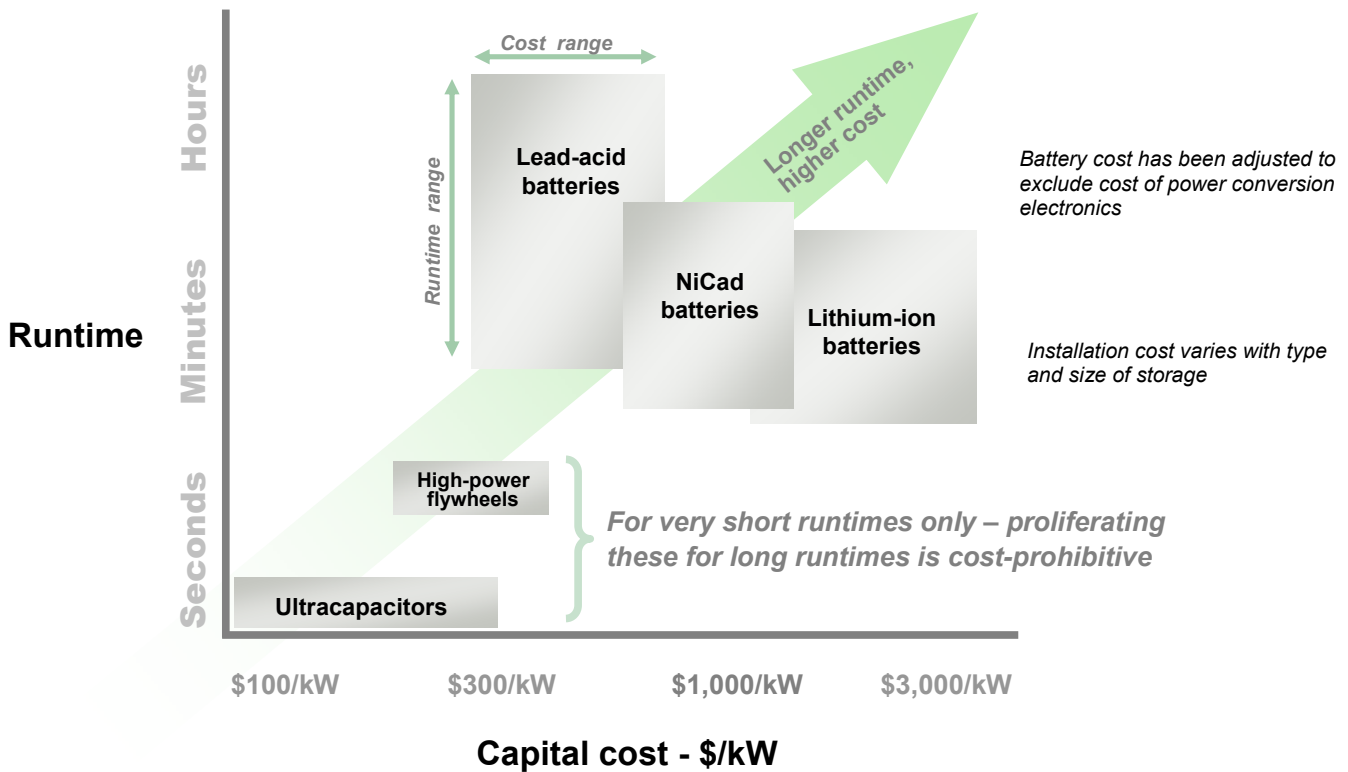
Cost range

Runtime range

Hours

Minutes

Seconds

Runtime

Lead-acid batteries

Longer runtime, higher cost

Battery cost has been adjusted to exclude cost of power conversion electronics

NiCad batteries

Lithium-ion batteries

Installation cost varies with type and size of storage

High-power flywheels

For very short runtimes only – proliferating these for long runtimes is cost-prohibitive

Ultracapacitors

\$100/kW

\$300/kW

\$1,000/kW

\$3,000/kW

Capital cost - \$/kW